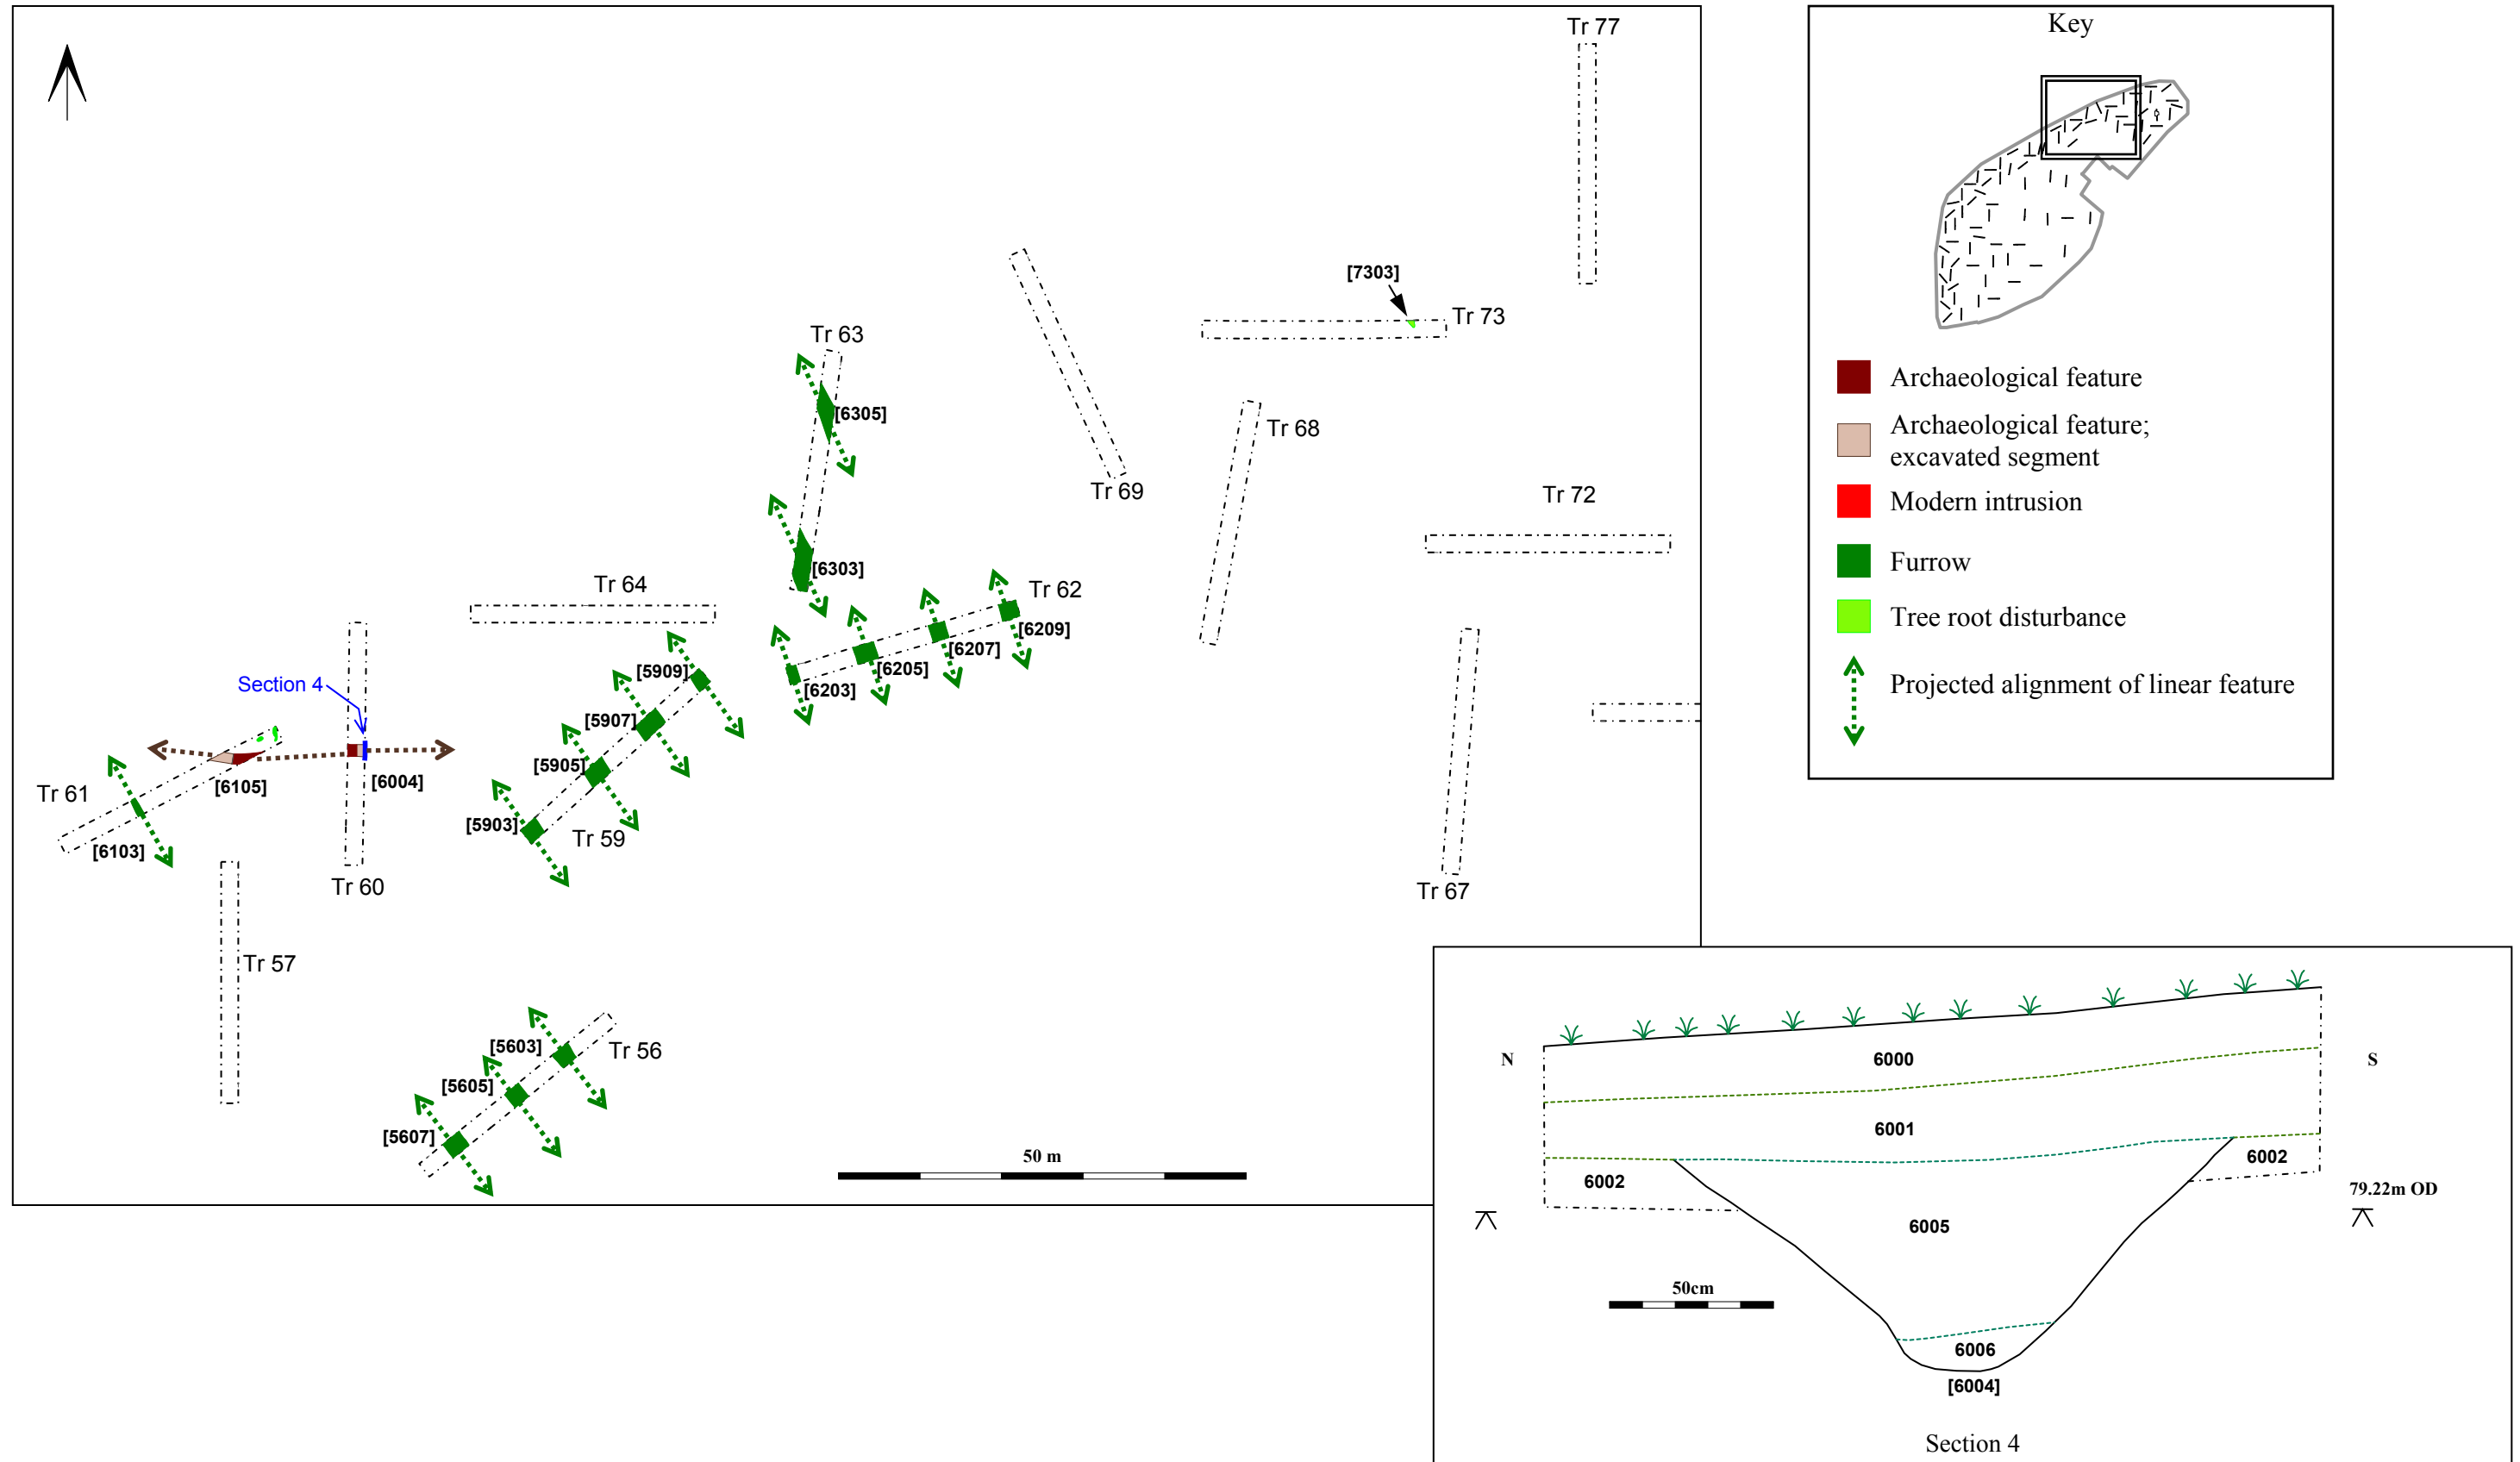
Tr 77

[7303]

Tr 73

Tr 63

[6305]

Tr 68

Tr 69

Tr 72

[6303]

Tr 64

Tr 62

[6209]

[6207]

[6205]

[6203]

[5909]

[5907]

Section 4

[5905]

[6105]

[6004]

Tr 61

[5903]

Tr 59

[6103]

Tr 60

Tr 67

Tr 57

[5603]

Tr 56

[5605]

[5607]

50 m

Key

Archaeological feature

Archaeological feature; excavated segment

Modern intrusion

Furrow

Tree root disturbance

Projected alignment of linear feature

N

S

6000

6001

6002

6002

79.22m OD

6005

50cm

6006

[6004]

Section 4